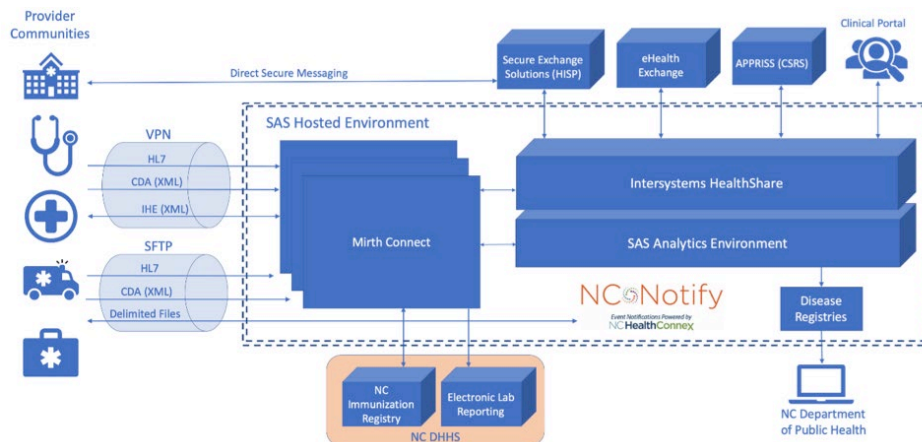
Provider Communities

Direct Secure Messaging

Secure Exchange Solutions (HISP)

eHealth Exchange

APPRISS (CSRS)

Clinical Portal

SAS Hosted Environment

VPN

HL7

CDA (XML)

IHE (XML)

SFTP

HL7

CDA (XML)

Delimited Files

Mirth Connect

Intersystems HealthShare

SAS Analytics Environment

NCNotify

Event Notifications Powered by NC HealthConnex

Disease Registries

NC Immunization Registry

Electronic Lab Reporting

NC DHHS

NC Department of Public Health